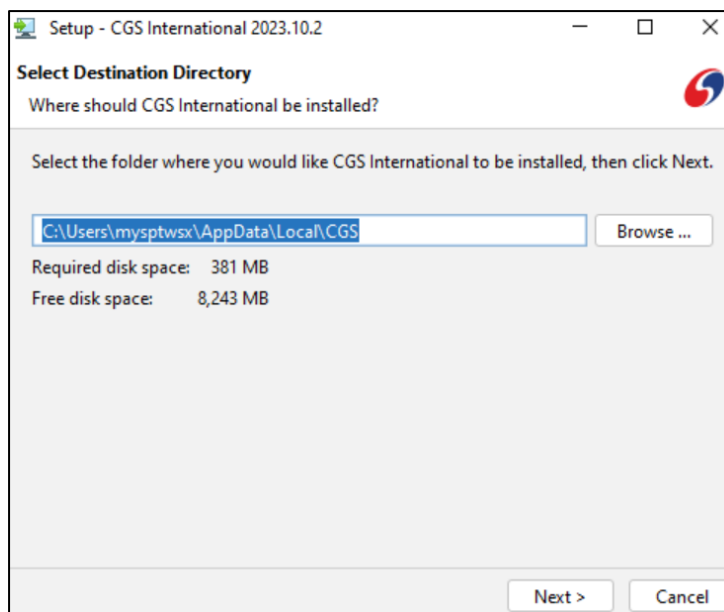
Setup - CGS International 2023.10.2

Select Destination Directory

Where should CGS International be installed?

Select the folder where you would like CGS International to be installed, then click Next.

C:\Users\mysptwsx\AppData\Local\CGS

Browse ...

Required disk space: 381 MB

Free disk space: 8,243 MB

Next >

Cancel